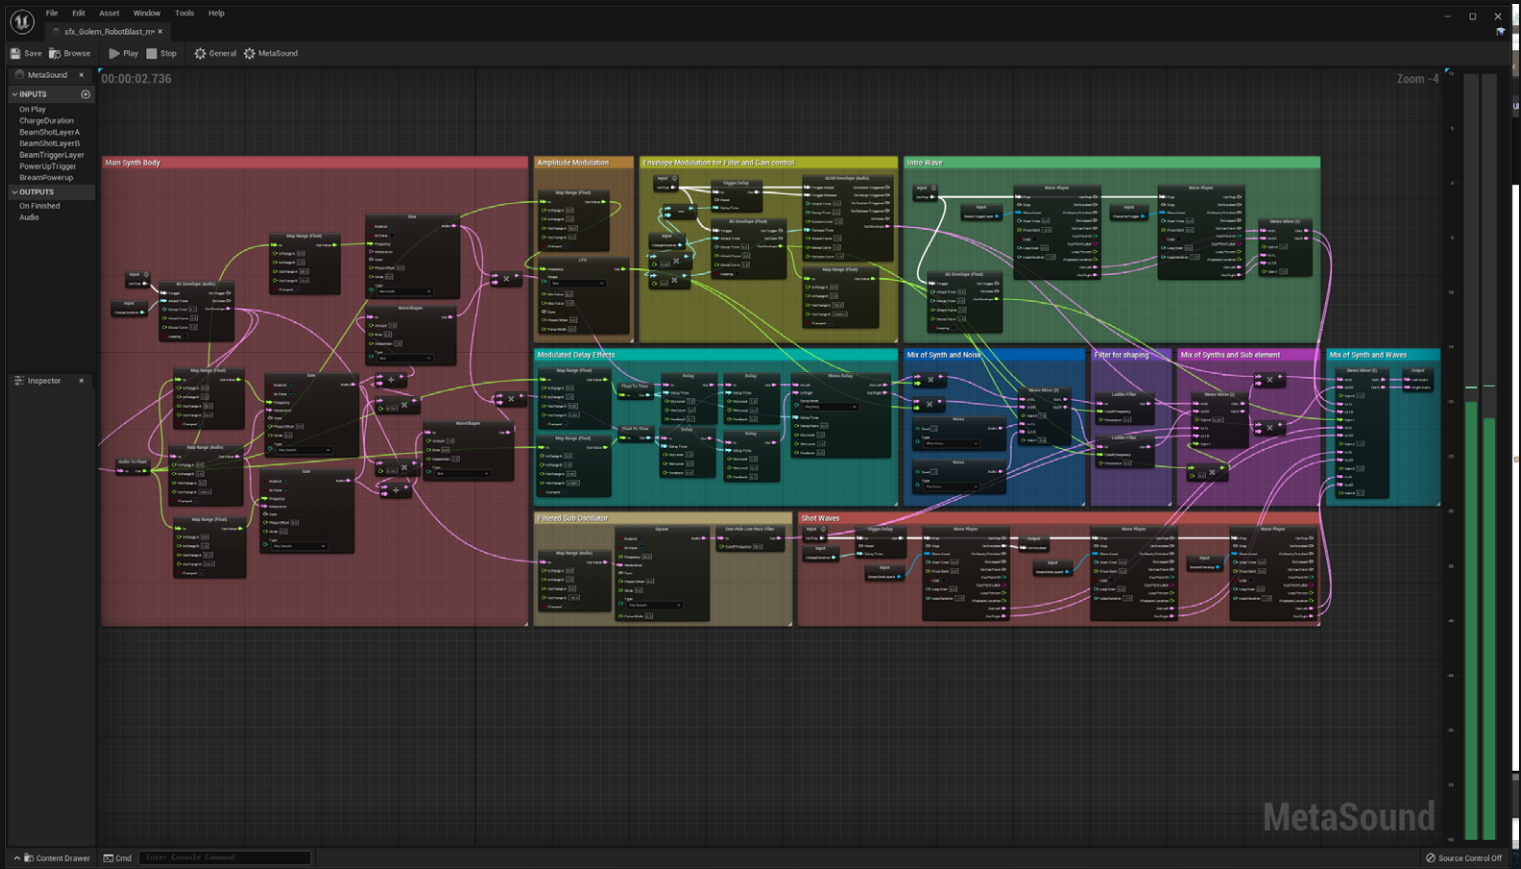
File Edit Asset Window Tools Help

sfx_Golem_RobotBlast_m* ×

Save Browse Play Stop General MetaSound

MetaSound ×

INPUTS

On Play
ChargeDuration
BeamShotLayerA
BeamShotLayerB
BeamTriggerLayer
PowerUpTrigger
BreamPowerup

OUTPUTS

On Finished
Audio

Inspector ×

00:00:02.736

Zoom -4

Main Synth Body

Amplitude Modulation

Envelope Modulation for Filter and Gain control

Intro Wave

Modulated Delay Effects

Mix of Synth and Noise

Filter for shaping

Mix of Synths and Sub element

Mix of Synth and Waves

Filtered Sub Oscillator

Shot Waves

MetaSound

Content Drawer

Cmd

Enter Console Command

Source Control Off